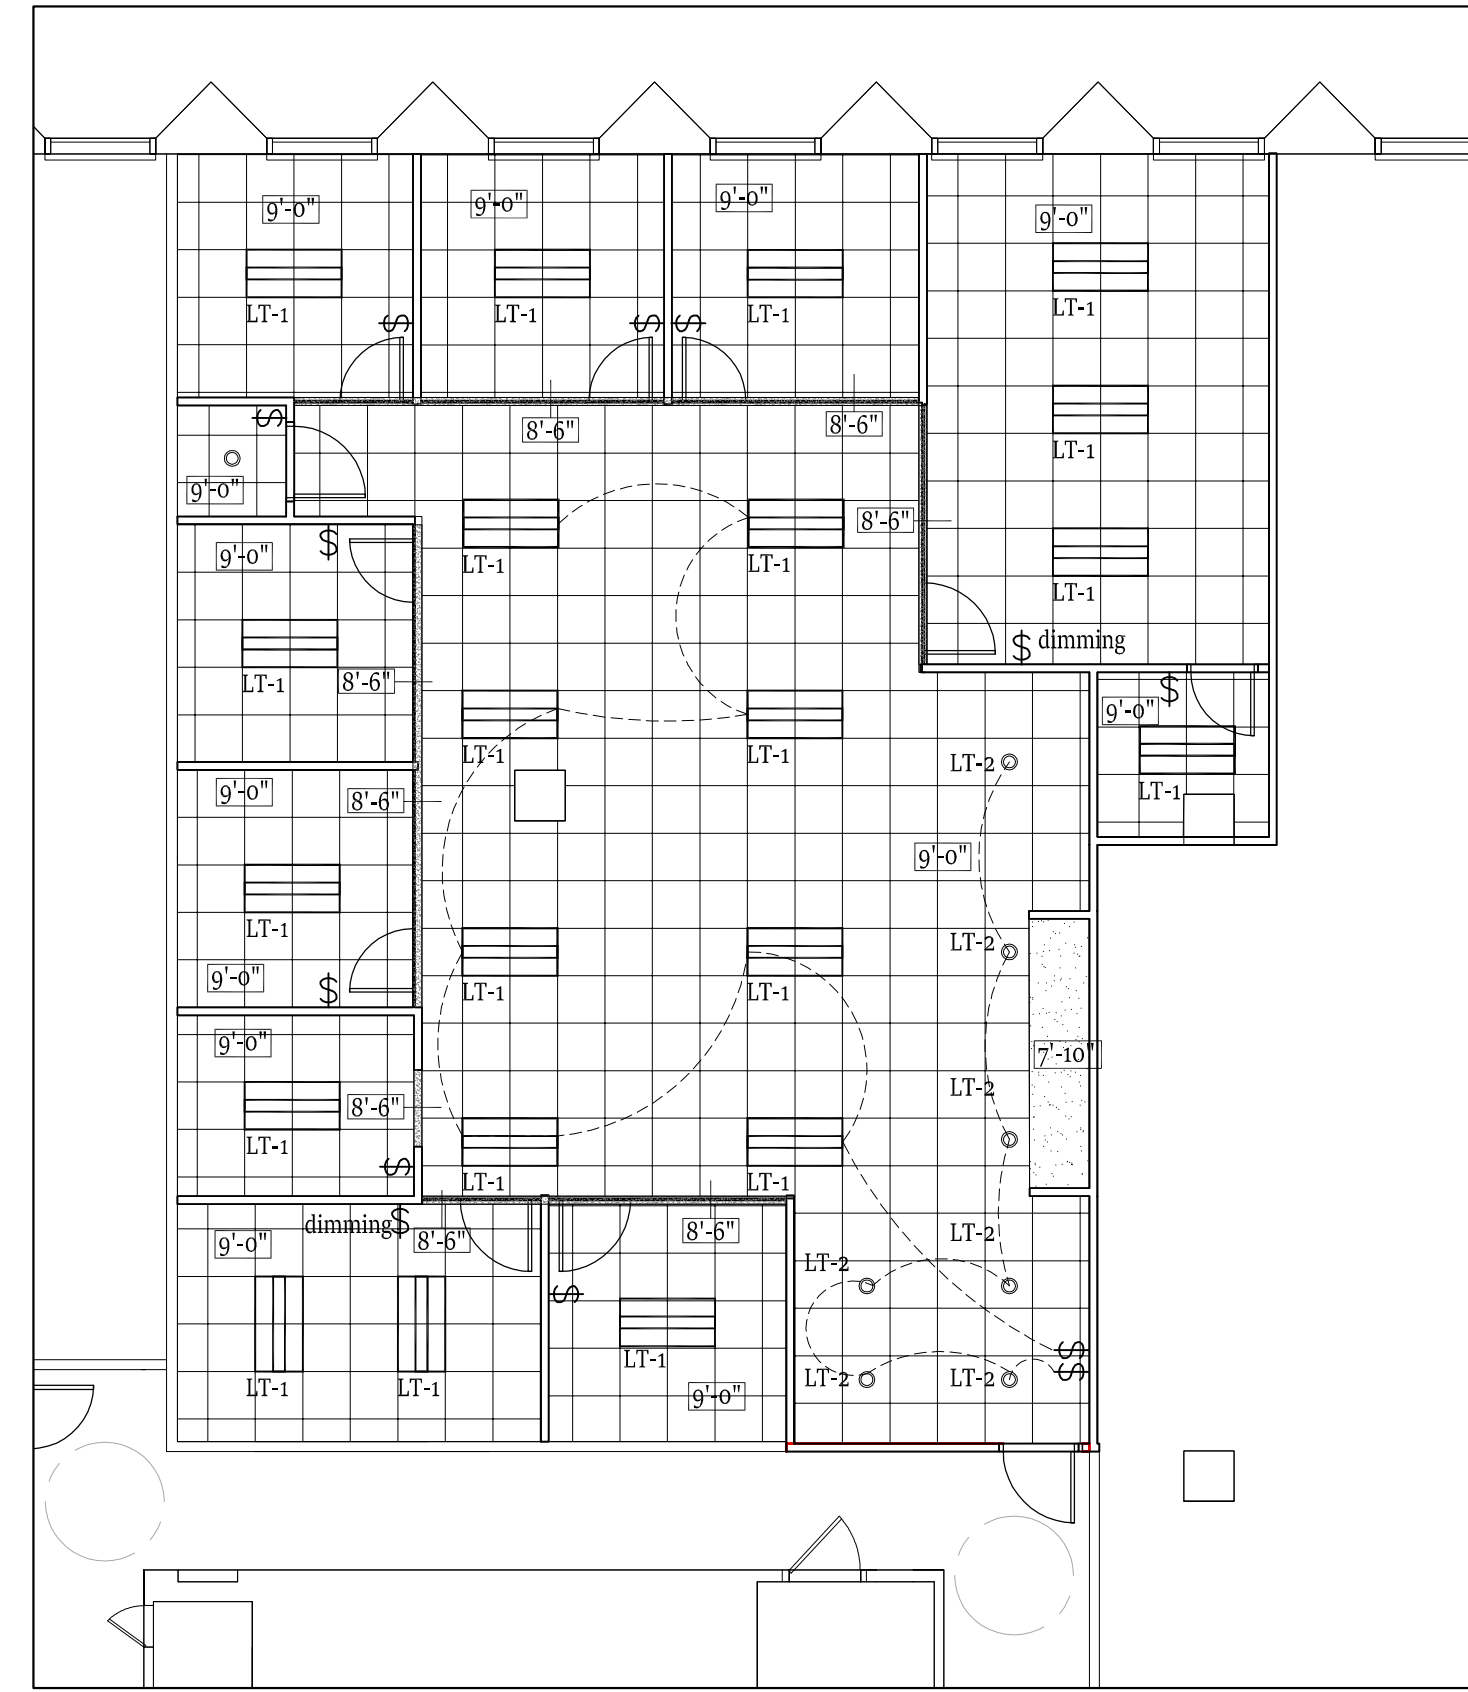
9'-0"
LT-1
$
9'-0"
LT-1
$ $
9'-0"
LT-1
9'-0"
LT-1
LT-1
LT-1
$ dimming
$
9'-0"
8'-6"
8'-6"
8'-6"
LT-1
LT-1
9'-0"
$
LT-1
8'-6"
LT-1
LT-1
$
9'-0"
LT-1
9'-0"
8'-6"
LT-2
9'-0"
LT-1
LT-1
LT-1
LT-2
9'-0"
$
7'-10"
9'-0"
LT-2
LT-1
8'-6"
LT-1
LT-1
$
dimming$
8'-6"
8'-6"
9'-0"
LT-2
LT-2
$
LT-1
LT-1
LT-1
9'-0"
LT-2
LT-2
$$